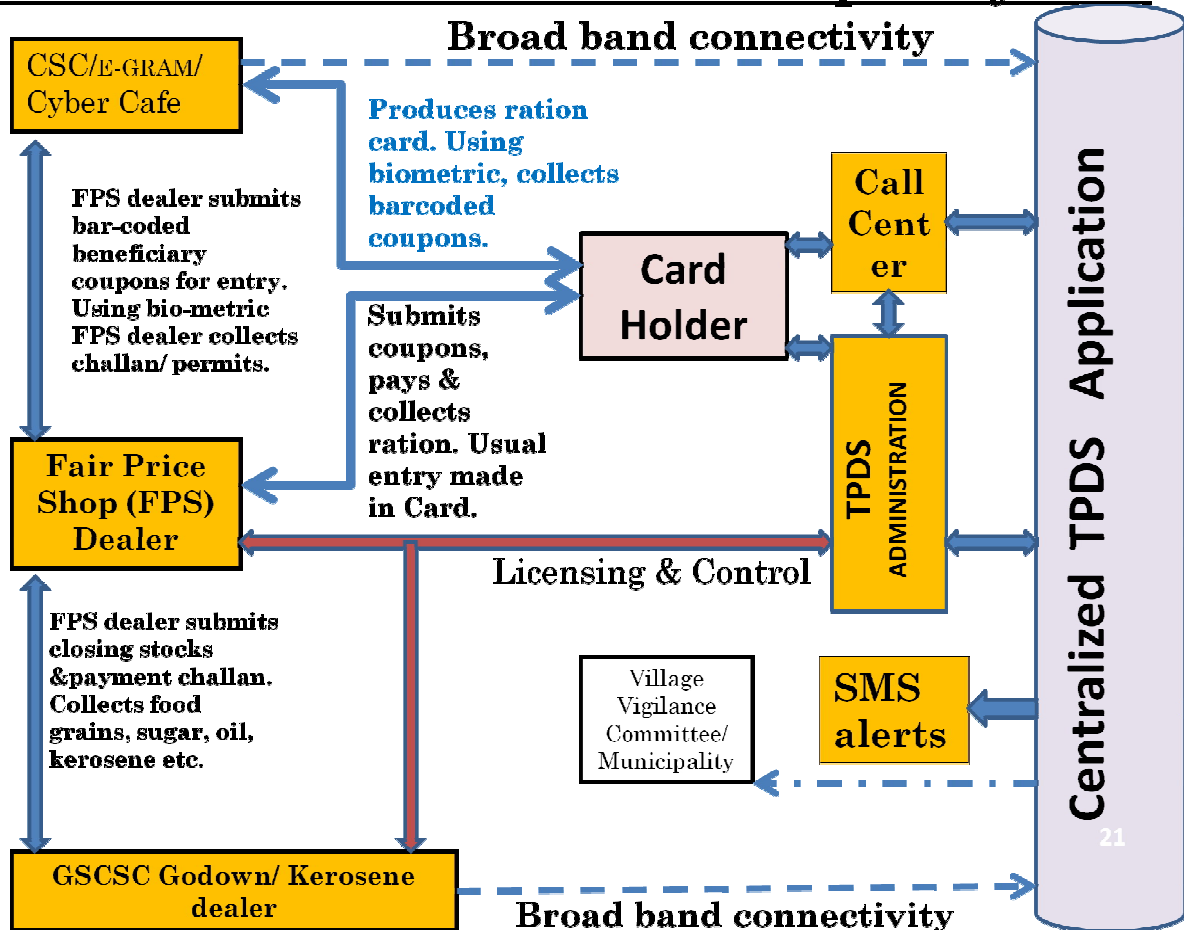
Broad band connectivity

CSC/E-GRAM/ Cyber Cafe

Produces ration card. Using biometric, collects barcoded coupons.

FPS dealer submits bar-coded beneficiary coupons for entry. Using bio-metric FPS dealer collects challan/ permits.

Call Center

Card Holder

Submits coupons, pays & collects ration. Usual entry made in Card.

Fair Price Shop (FPS) Dealer

TPDS ADMINISTRATION

Licensing & Control

Centralized TPDS Application

FPS dealer submits closing stocks &payment challan. Collects food grains, sugar, oil, kerosene etc.

Village Vigilance Committee/ Municipality

SMS alerts

21

GSCSC Godown/ Kerosene dealer

Broad band connectivity